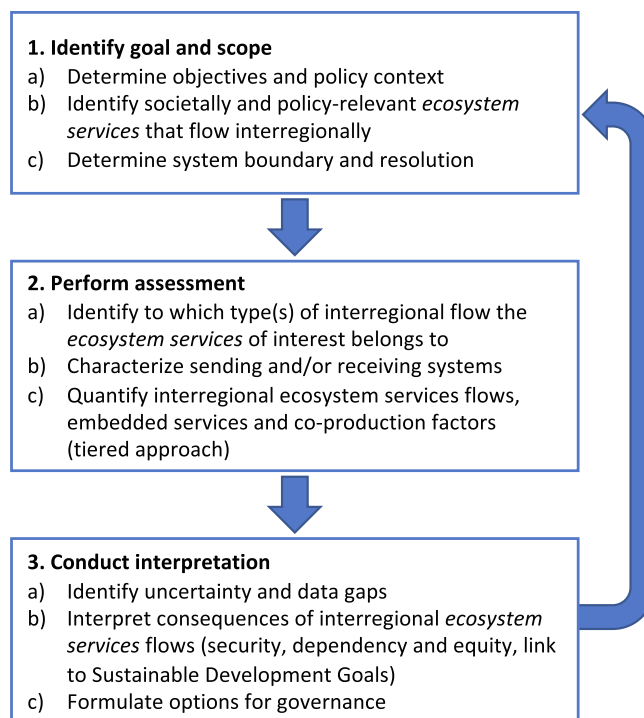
**1. Identify goal and scope**

a) Determine objectives and policy context
b) Identify societally and policy-relevant *ecosystem services* that flow interregionally
c) Determine system boundary and resolution

**2. Perform assessment**

a) Identify to which type(s) of interregional flow the *ecosystem services* of interest belongs to
b) Characterize sending and/or receiving systems
c) Quantify interregional ecosystem services flows, embedded services and co-production factors (tiered approach)

**3. Conduct interpretation**

a) Identify uncertainty and data gaps
b) Interpret consequences of interregional *ecosystem services* flows (security, dependency and equity, link to Sustainable Development Goals)
c) Formulate options for governance